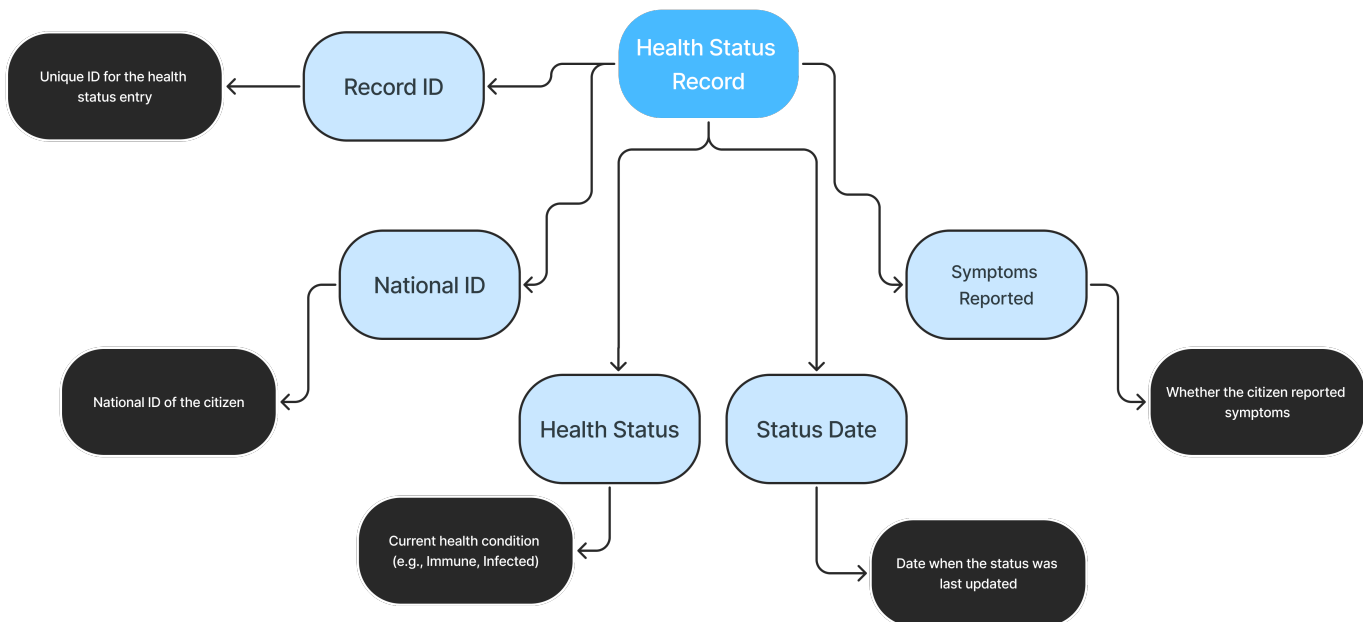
Health Status Record

Record ID

Unique ID for the health status entry

National ID

National ID of the citizen

Symptoms Reported

Whether the citizen reported symptoms

Health Status

Current health condition (e.g., Immune, Infected)

Status Date

Date when the status was last updated